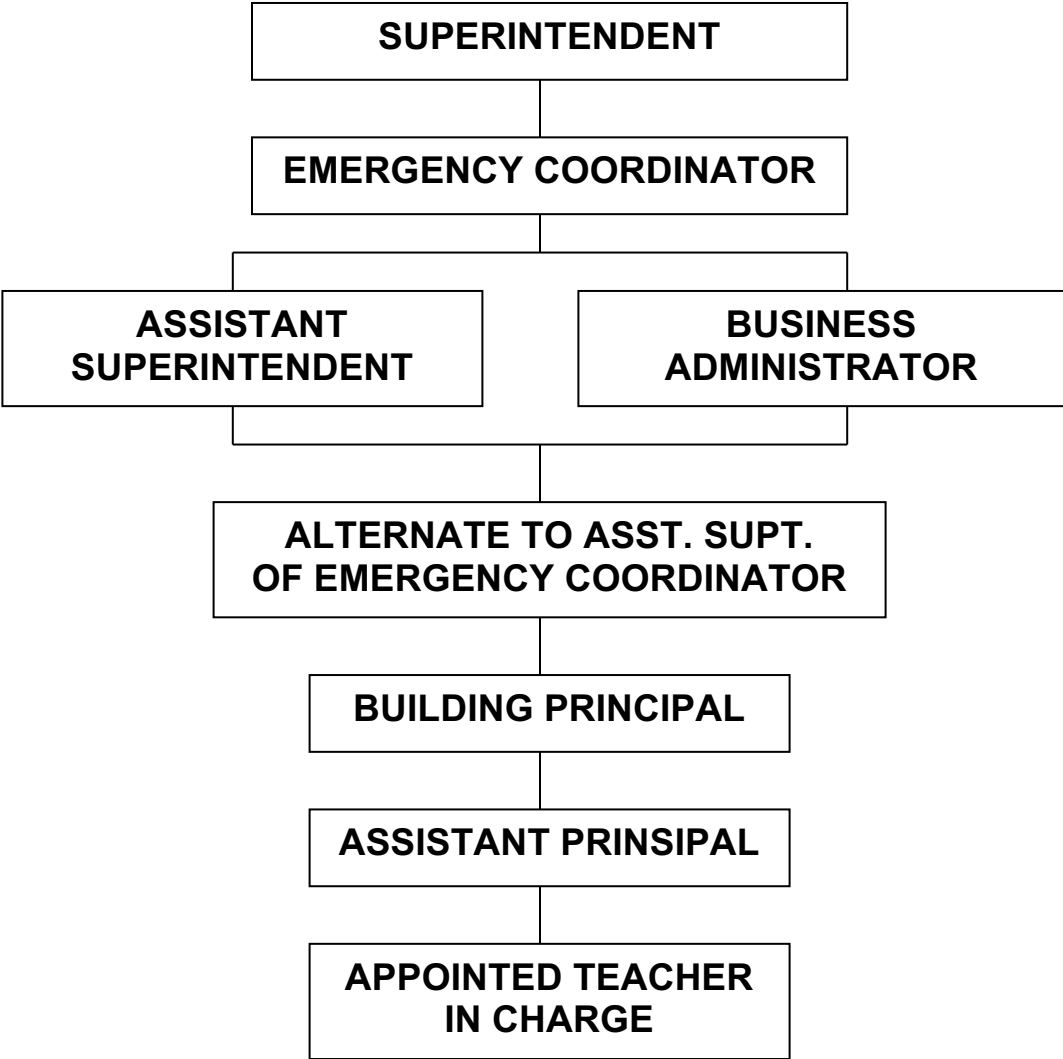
SUPERINTENDENT

EMERGENCY COORDINATOR

ASSISTANT SUPERINTENDENT

BUSINESS ADMINISTRATOR

ALTERNATE TO ASST. SUPT. OF EMERGENCY COORDINATOR

BUILDING PRINCIPAL

ASSISTANT PRINSIPAL

APPOINTED TEACHER IN CHARGE